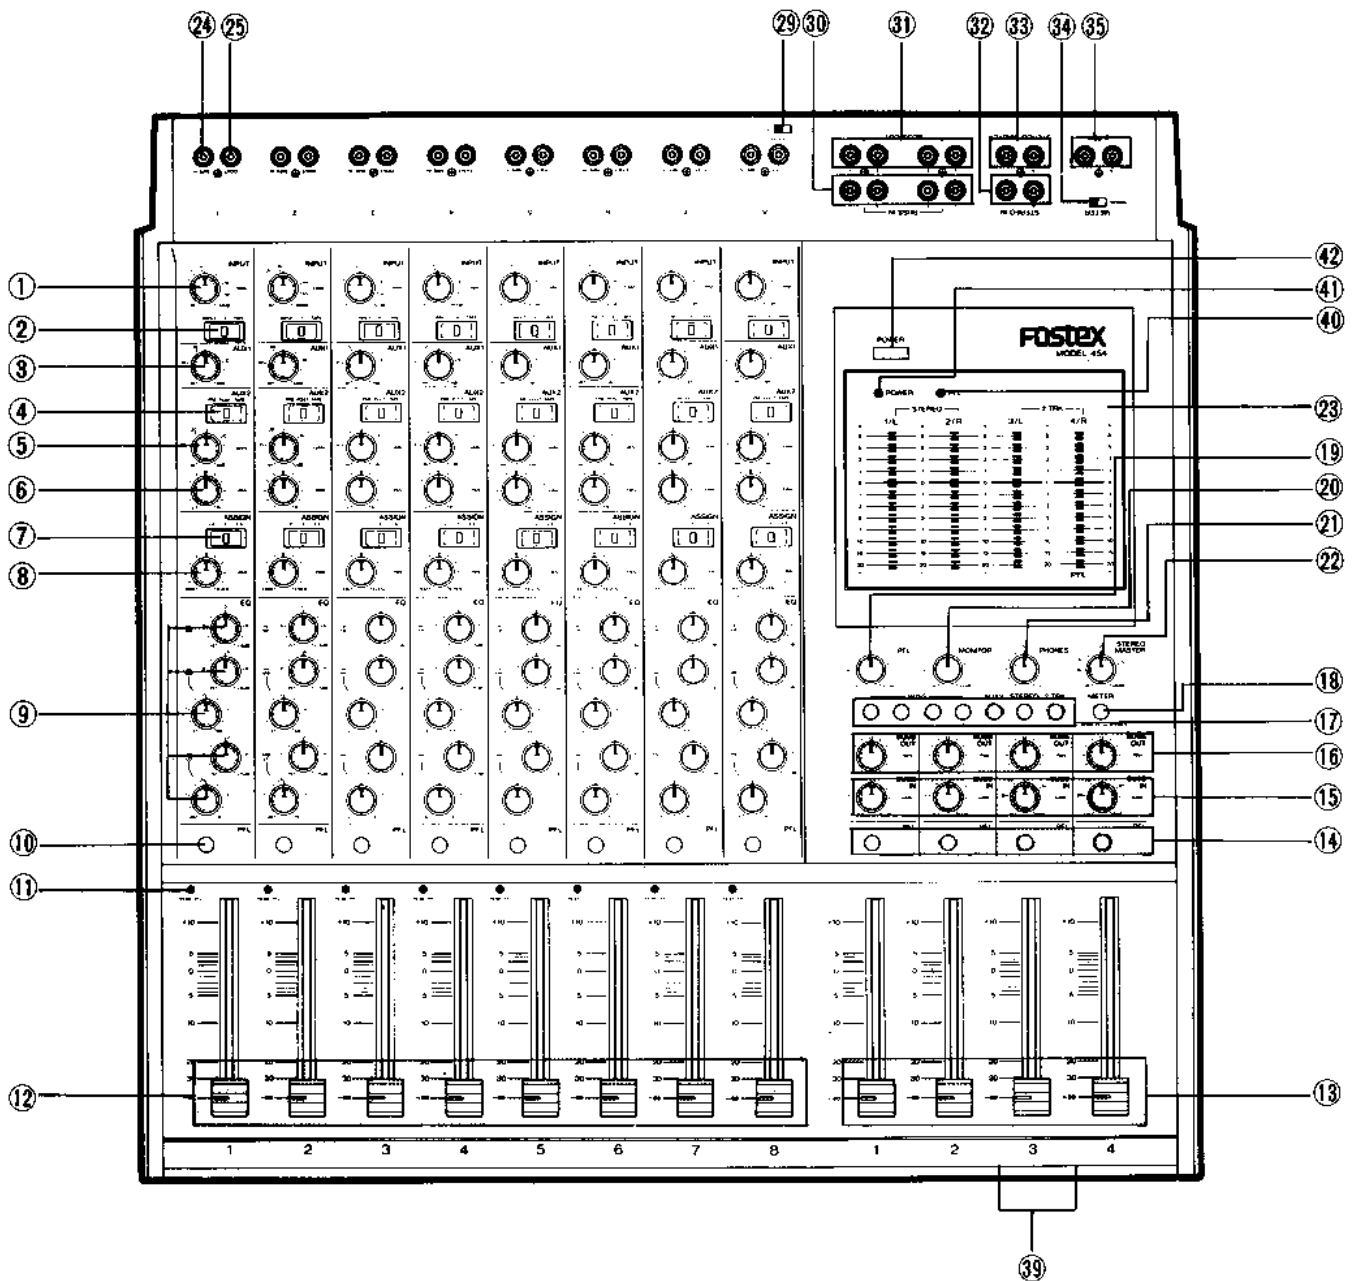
㉔ ㉕ ㉙ ㉚ ㉛ ㉜ ㉝ ㉞ ㉟

①
②
③
④
⑤
⑥
⑦
⑧
⑨
⑩
⑪
⑫

INPUT
AUX1
AUX2
ASSIGN
EQ
PFL

POWER
FOSTEX
MODEL 454
POWER
STEREO
1/L 2/R 3/L 4/R
PFL
MONITOR
PHONES
STEREO MASTER
METER
BUSS OUT
BUSS IN

㊷
㊶
㊵
㉓
⑲
⑳
㉑
㉒
⑱
⑰
⑯
⑮
⑭
⑬

1 2 3 4 5 6 7 8 1 2 3 4

㊴